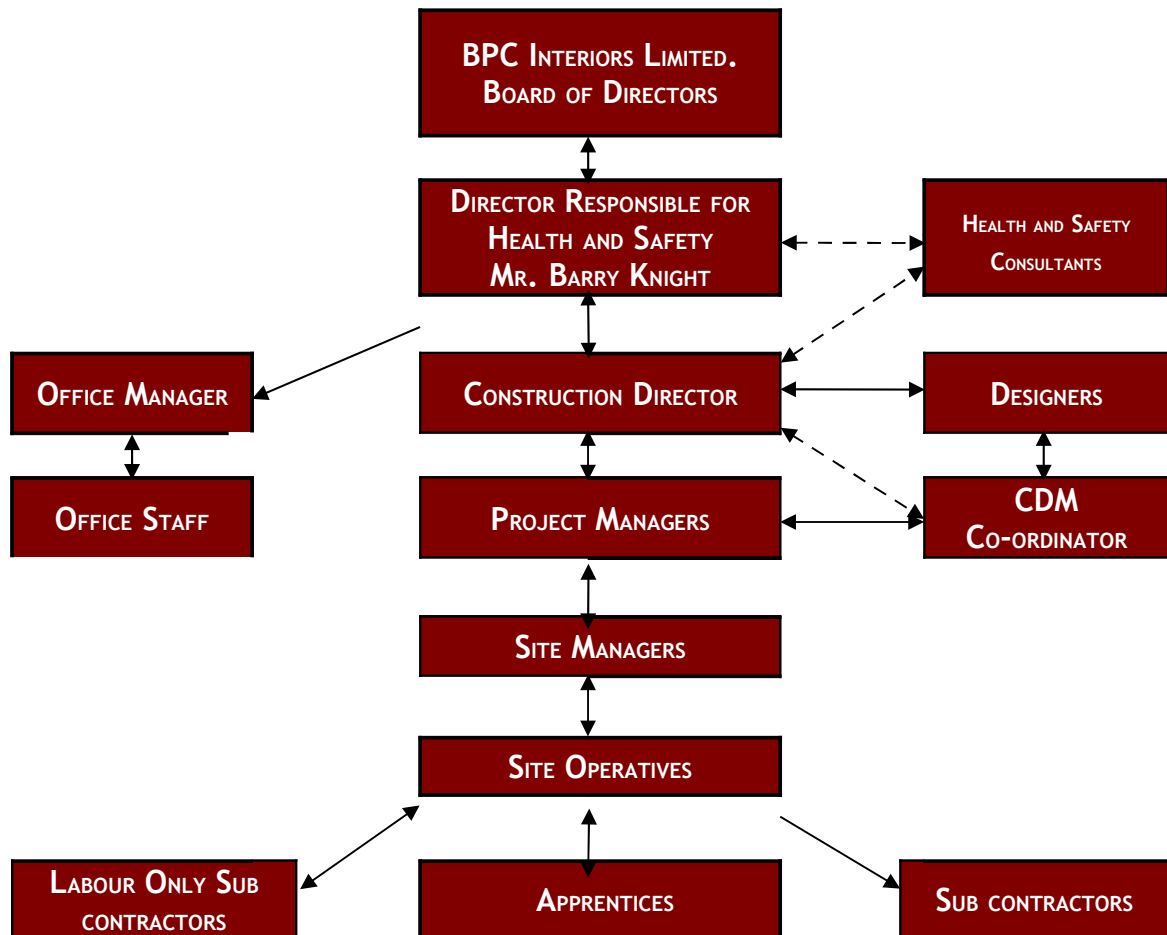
BPC Interiors Limited.
Board of Directors

Director Responsible for Health and Safety Mr. Barry Knight

Health and Safety Consultants

Office Manager

Construction Director

Designers

Office Staff

Project Managers

CDM Co-ordinator

Site Managers

Site Operatives

Labour Only Sub contractors

Apprentices

Sub contractors